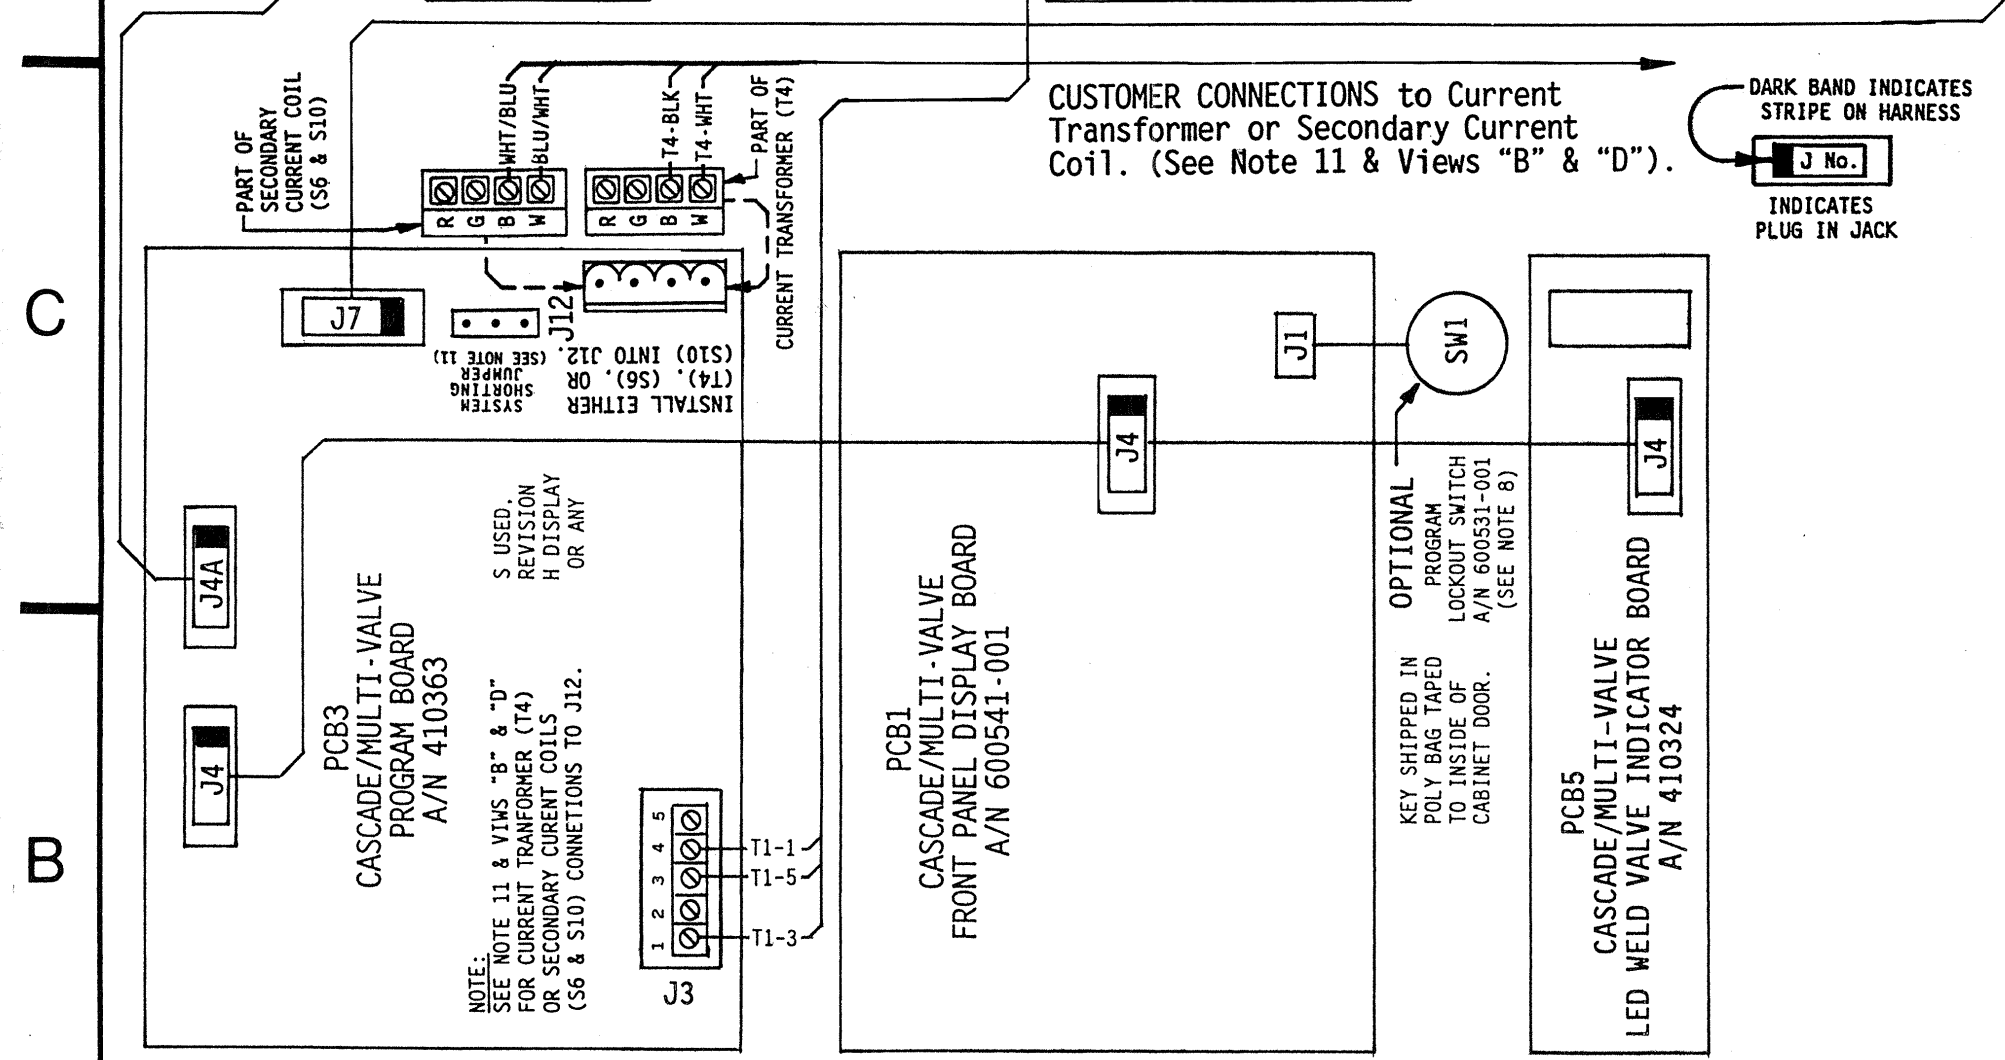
CUSTOMER CONNECTIONS to Current Transformer or Secondary Current Coil. (See Note 11 & Views "B" & "D").

DARK BAND INDICATES STRIPE ON HARNESS

J No.

INDICATES PLUG IN JACK

PART OF SECONDARY CURRENT COIL (S6 & S10)

WHT/BLU
BLU/WHT
T4-BLK
T4-WHT

PART OF CURRENT TRANSFORMER (T4)

R G B W
R G B W

C

J7

J12

SYSTEM SHORTING JUMPER (SEE NOTE 11)

INSTALL EITHER (T4), (S6), OR (S10) INTO J12.

J1

SW1

J4

J4

OPTIONAL
PROGRAM LOCKOUT SWITCH A/N 600531-001 (SEE NOTE 8)

KEY SHIPPED IN POLY BAG TAPED TO INSIDE OF CABINET DOOR.

J4A

S USED. REVISION H DISPLAY OR ANY

J4

PCB3
CASCADE/MULTI-VALVE
PROGRAM BOARD
A/N 410363

NOTE:
SEE NOTE 11 & VIWS "B" & "D" FOR CURRENT TRANFORMER (T4) OR SECONDARY CURENT COILS (S6 & S10) CONNETIONS TO J12.

1 2 3 4 5

J3

T1-1
T1-5
T1-3

B

PCB1
CASCADE/MULTI-VALVE
FRONT PANEL DISPLAY BOARD
A/N 600541-001

PCB5
CASCADE/MULTI-VALVE
LED WELD VALVE INDICATOR BOARD
A/N 410324